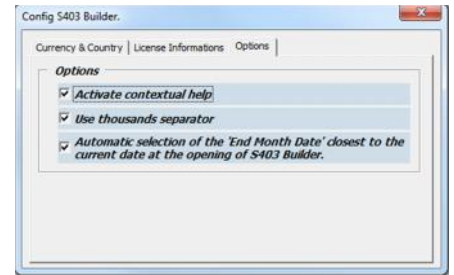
Config S403 Builder.

Currency & Country | License Informations | Options

Options

☑ Activate contextual help

☑ Use thousands separator

☑ Automatic selection of the 'End Month Date' closest to the current date at the opening of S403 Builder.